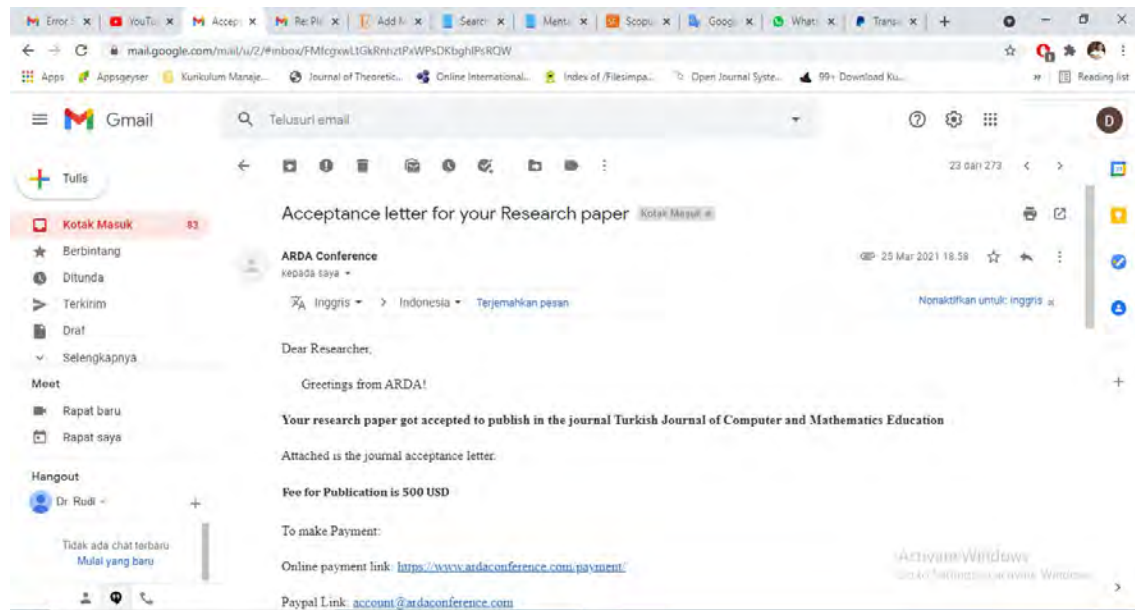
M Error | YouTu | M Accep | M Re: Pl | Add M | Search | Mente | Scopu | Googl | Whats | Transl | +

mail.google.com/mail/u/2/#inbox/FMfcgxwLtGkRnhztPxWPsDKbghlPsRQW

Apps | Appsgeyser | Kurikulum Manaje... | Journal of Theoretic... | Online International... | Index of /Filesimpa... | Open Journal Syste... | 99+ Download Ku... | Reading list

Gmail

Telusuri email

Tulis

Kotak Masuk 83
Berbintang
Ditunda
Terkirim
Draf
Selengkapnya

Meet
Rapat baru
Rapat saya

Hangout
Dr. Rudi

Tidak ada chat terbaru
Mulai yang baru

23 dari 273

Acceptance letter for your Research paper Kotak Masuk ×

ARDA Conference
kepada saya

25 Mar 2021 18.58

Inggris > Indonesia Terjemahkan pesan

Nonaktifkan untuk: Inggris ×

Dear Researcher,

Greetings from ARDA!

**Your research paper got accepted to publish in the journal Turkish Journal of Computer and Mathematics Education**

Attached is the journal acceptance letter.

**Fee for Publication is 500 USD**

To make Payment:

Online payment link: https://www.ardaconference.com/payment/

Paypal Link: account@ardaconference.com

Activate Windows
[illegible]